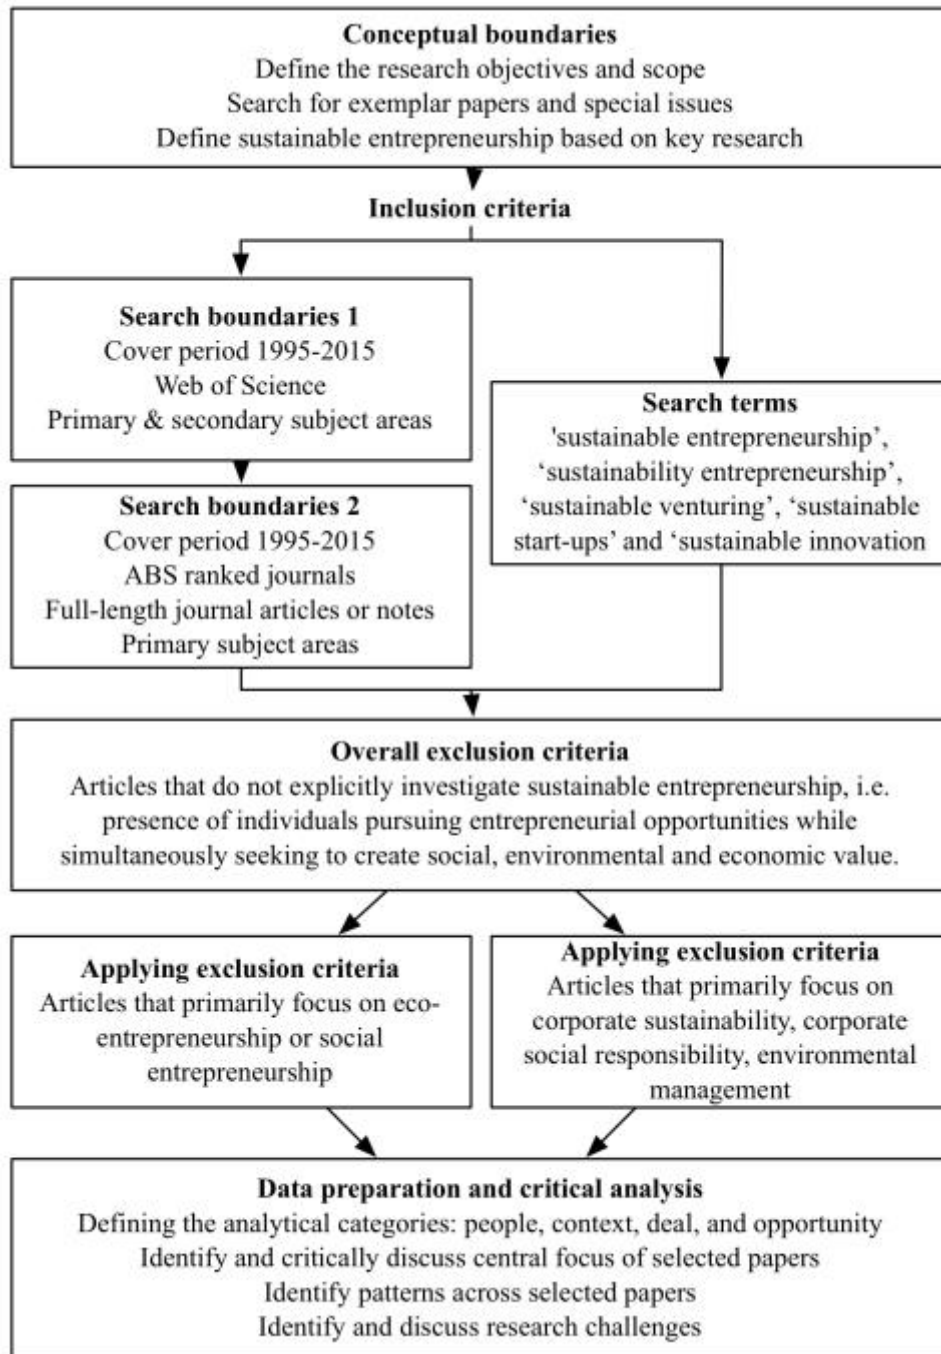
**Conceptual boundaries**
Define the research objectives and scope
Search for exemplar papers and special issues
Define sustainable entrepreneurship based on key research

**Inclusion criteria**

**Search boundaries 1**
Cover period 1995-2015
Web of Science
Primary & secondary subject areas

**Search boundaries 2**
Cover period 1995-2015
ABS ranked journals
Full-length journal articles or notes
Primary subject areas

**Search terms**
'sustainable entrepreneurship', ‘sustainability entrepreneurship’, ‘sustainable venturing’, ‘sustainable start-ups’ and ‘sustainable innovation

**Overall exclusion criteria**
Articles that do not explicitly investigate sustainable entrepreneurship, i.e. presence of individuals pursuing entrepreneurial opportunities while simultaneously seeking to create social, environmental and economic value.

**Applying exclusion criteria**
Articles that primarily focus on eco-entrepreneurship or social entrepreneurship

**Applying exclusion criteria**
Articles that primarily focus on corporate sustainability, corporate social responsibility, environmental management

**Data preparation and critical analysis**
Defining the analytical categories: people, context, deal, and opportunity
Identify and critically discuss central focus of selected papers
Identify patterns across selected papers
Identify and discuss research challenges